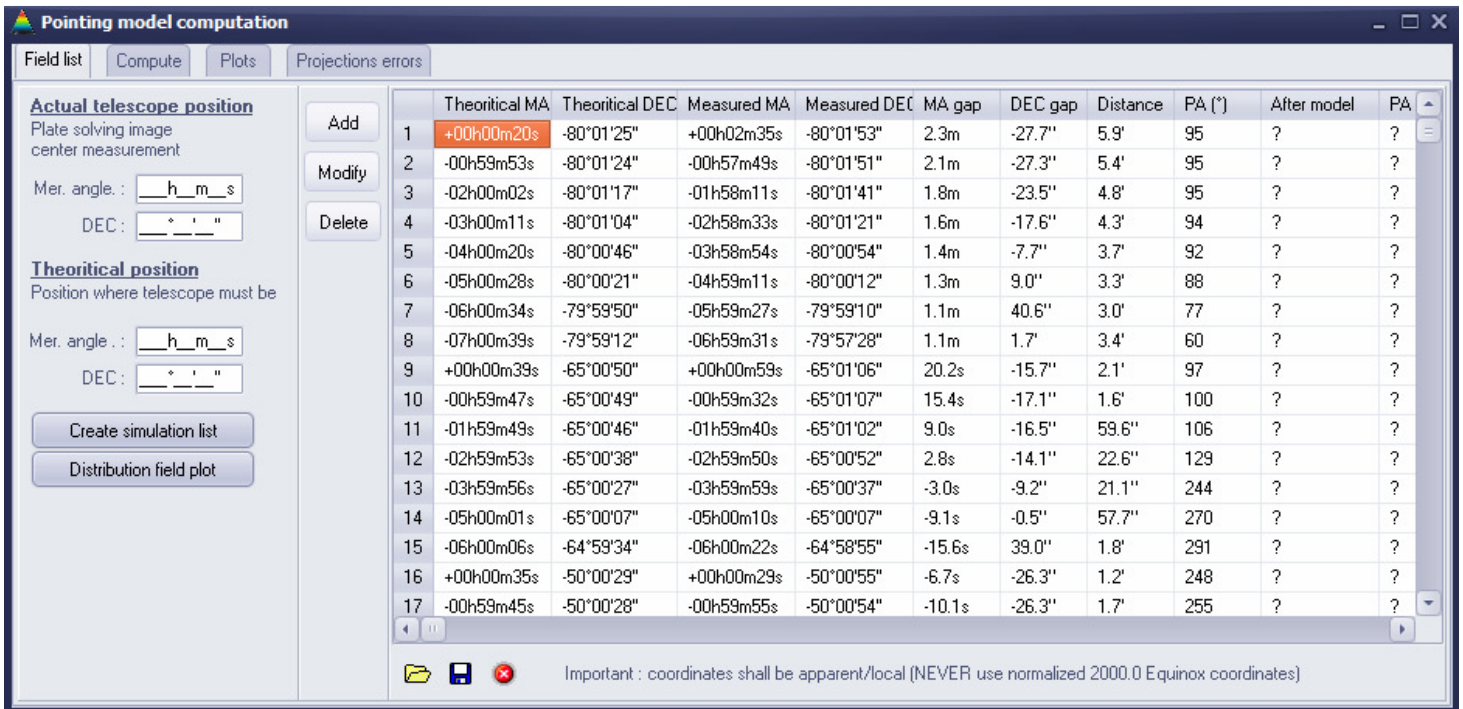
Pointing model computation

Field list | Compute | Plots | Projections errors

**Actual telescope position**
Plate solving image center measurement

Mer. angle. : __h__m__s
DEC : __°__'__"

**Theoritical position**
Position where telescope must be

Mer. angle . : __h__m__s
DEC : __°__'__"

Create simulation list
Distribution field plot

Add
Modify
Delete

| | Theoritical MA | Theoritical DEC | Measured MA | Measured DEC | MA gap | DEC gap | Distance | PA (°) | After model | PA |
|---|---|---|---|---|---|---|---|---|---|---|
| 1 | +00h00m20s | -80°01'25" | +00h02m35s | -80°01'53" | 2.3m | -27.7'' | 5.9' | 95 | ? | ? |
| 2 | -00h59m53s | -80°01'24" | -00h57m49s | -80°01'51" | 2.1m | -27.3'' | 5.4' | 95 | ? | ? |
| 3 | -02h00m02s | -80°01'17" | -01h58m11s | -80°01'41" | 1.8m | -23.5'' | 4.8' | 95 | ? | ? |
| 4 | -03h00m11s | -80°01'04" | -02h58m33s | -80°01'21" | 1.6m | -17.6'' | 4.3' | 94 | ? | ? |
| 5 | -04h00m20s | -80°00'46" | -03h58m54s | -80°00'54" | 1.4m | -7.7'' | 3.7' | 92 | ? | ? |
| 6 | -05h00m28s | -80°00'21" | -04h59m11s | -80°00'12" | 1.3m | 9.0'' | 3.3' | 88 | ? | ? |
| 7 | -06h00m34s | -79°59'50" | -05h59m27s | -79°59'10" | 1.1m | 40.6'' | 3.0' | 77 | ? | ? |
| 8 | -07h00m39s | -79°59'12" | -06h59m31s | -79°57'28" | 1.1m | 1.7' | 3.4' | 60 | ? | ? |
| 9 | +00h00m39s | -65°00'50" | +00h00m59s | -65°01'06" | 20.2s | -15.7'' | 2.1' | 97 | ? | ? |
| 10 | -00h59m47s | -65°00'49" | -00h59m32s | -65°01'07" | 15.4s | -17.1'' | 1.6' | 100 | ? | ? |
| 11 | -01h59m49s | -65°00'46" | -01h59m40s | -65°01'02" | 9.0s | -16.5'' | 59.6'' | 106 | ? | ? |
| 12 | -02h59m53s | -65°00'38" | -02h59m50s | -65°00'52" | 2.8s | -14.1'' | 22.6'' | 129 | ? | ? |
| 13 | -03h59m56s | -65°00'27" | -03h59m59s | -65°00'37" | -3.0s | -9.2'' | 21.1'' | 244 | ? | ? |
| 14 | -05h00m01s | -65°00'07" | -05h00m10s | -65°00'07" | -9.1s | -0.5'' | 57.7'' | 270 | ? | ? |
| 15 | -06h00m06s | -64°59'34" | -06h00m22s | -64°58'55" | -15.6s | 39.0'' | 1.8' | 291 | ? | ? |
| 16 | +00h00m35s | -50°00'29" | +00h00m29s | -50°00'55" | -6.7s | -26.3'' | 1.2' | 248 | ? | ? |
| 17 | -00h59m45s | -50°00'28" | -00h59m55s | -50°00'54" | -10.1s | -26.3'' | 1.7' | 255 | ? | ? |

Important : coordinates shall be apparent/local (NEVER use normalized 2000.0 Equinox coordinates)